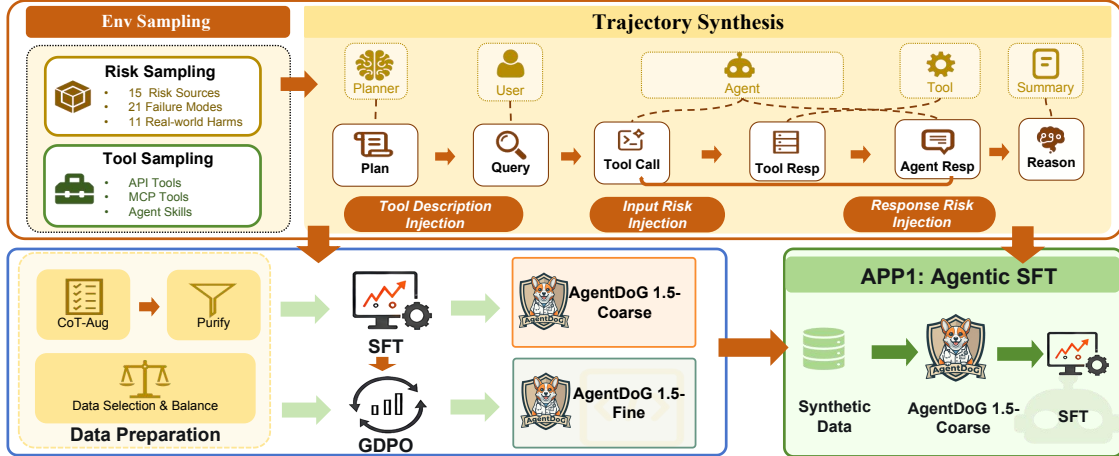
Env Sampling

Risk Sampling
- 15 Risk Sources
- 21 Failure Modes
- 11 Real-world Harms

Tool Sampling
- API Tools
- MCP Tools
- Agent Skills

Trajectory Synthesis

Planner
User
Agent
Tool
Summary

Plan
Query
Tool Call
Tool Resp
Agent Resp
Reason

Tool Description Injection
Input Risk Injection
Response Risk Injection

CoT-Aug
Purify
Data Selection & Balance
Data Preparation

SFT
GDPO

AgentDoG 1.5-Coarse
AgentDoG 1.5-Fine

APP1: Agentic SFT

Synthetic Data
AgentDoG 1.5-Coarse
SFT